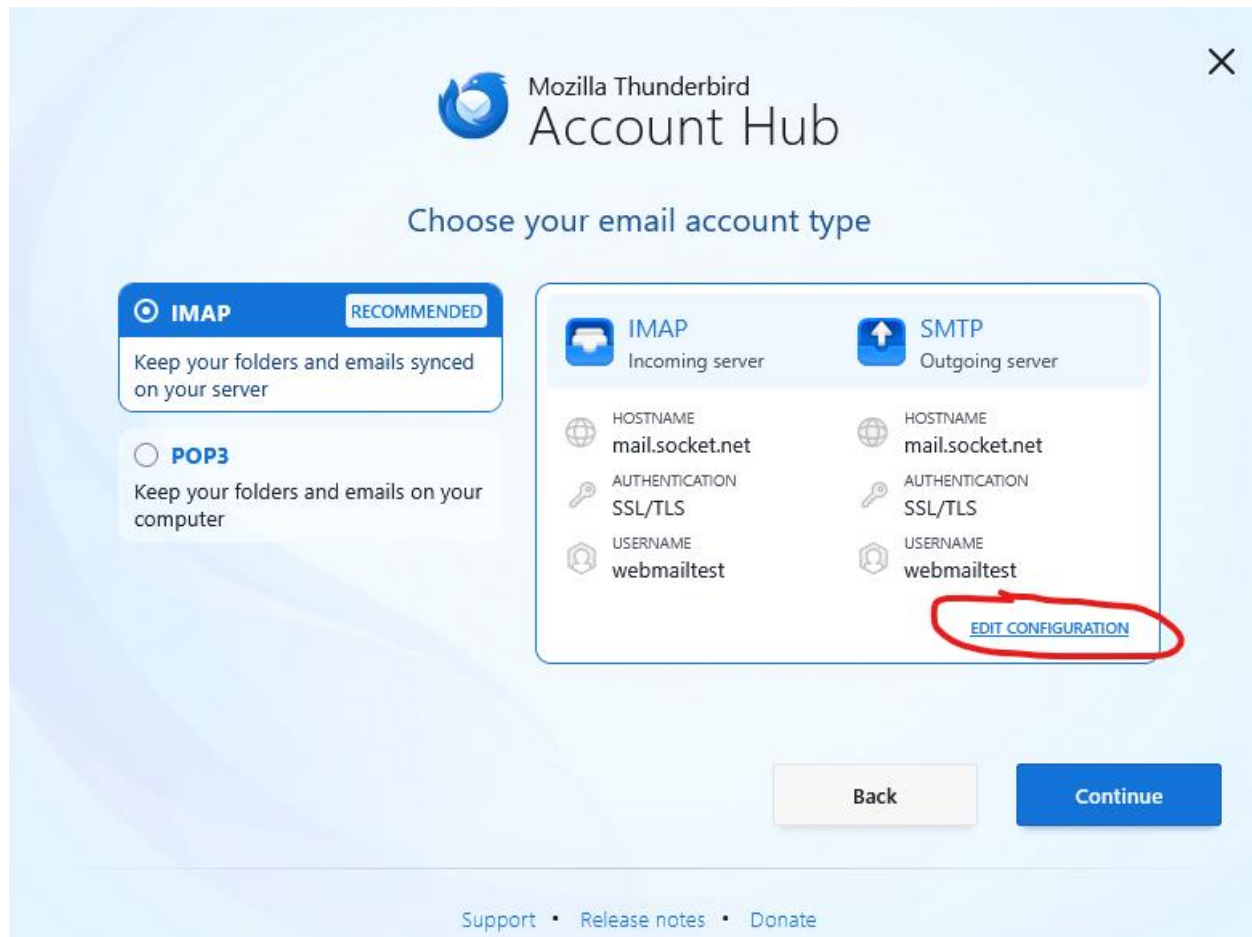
Mozilla Thunderbird
Account Hub

Choose your email account type

IMAP RECOMMENDED
Keep your folders and emails synced on your server

POP3
Keep your folders and emails on your computer

IMAP
Incoming server

HOSTNAME
mail.socket.net
AUTHENTICATION
SSL/TLS
USERNAME
webmailtest

SMTP
Outgoing server

HOSTNAME
mail.socket.net
AUTHENTICATION
SSL/TLS
USERNAME
webmailtest

EDIT CONFIGURATION

Back
Continue

Support • Release notes • Donate